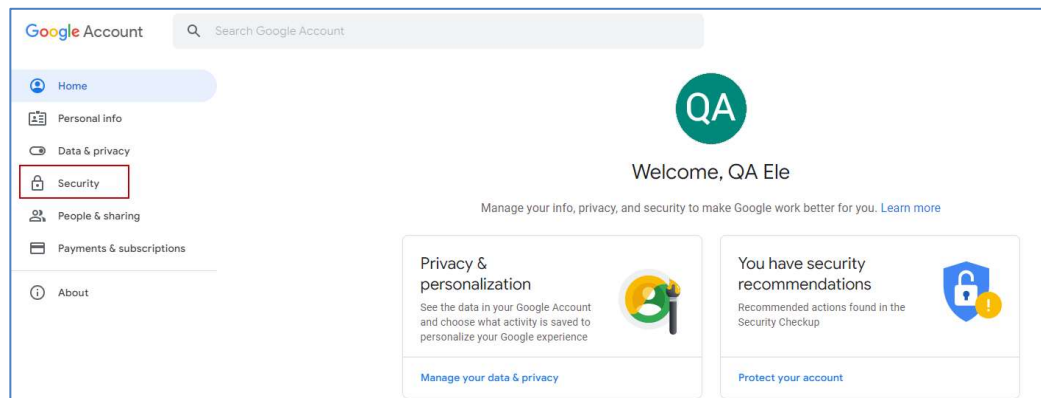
Google Account

Search Google Account

Home

Personal info

Data & privacy

Security

People & sharing

Payments & subscriptions

About

QA

Welcome, QA Ele

Manage your info, privacy, and security to make Google work better for you. Learn more

Privacy & personalization

See the data in your Google Account and choose what activity is saved to personalize your Google experience

Manage your data & privacy

You have security recommendations

Recommended actions found in the Security Checkup

Protect your account